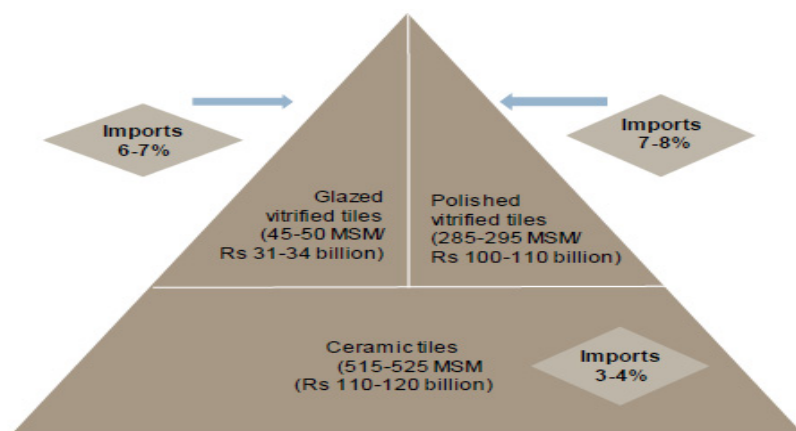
Imports 6-7%

Glazed vitrified tiles (45-50 MSM/ Rs 31-34 billion)

Polished vitrified tiles (285-295 MSM/ Rs 100-110 billion)

Imports 7-8%

Ceramic tiles (515-525 MSM (Rs 110-120 billion)

Imports 3-4%